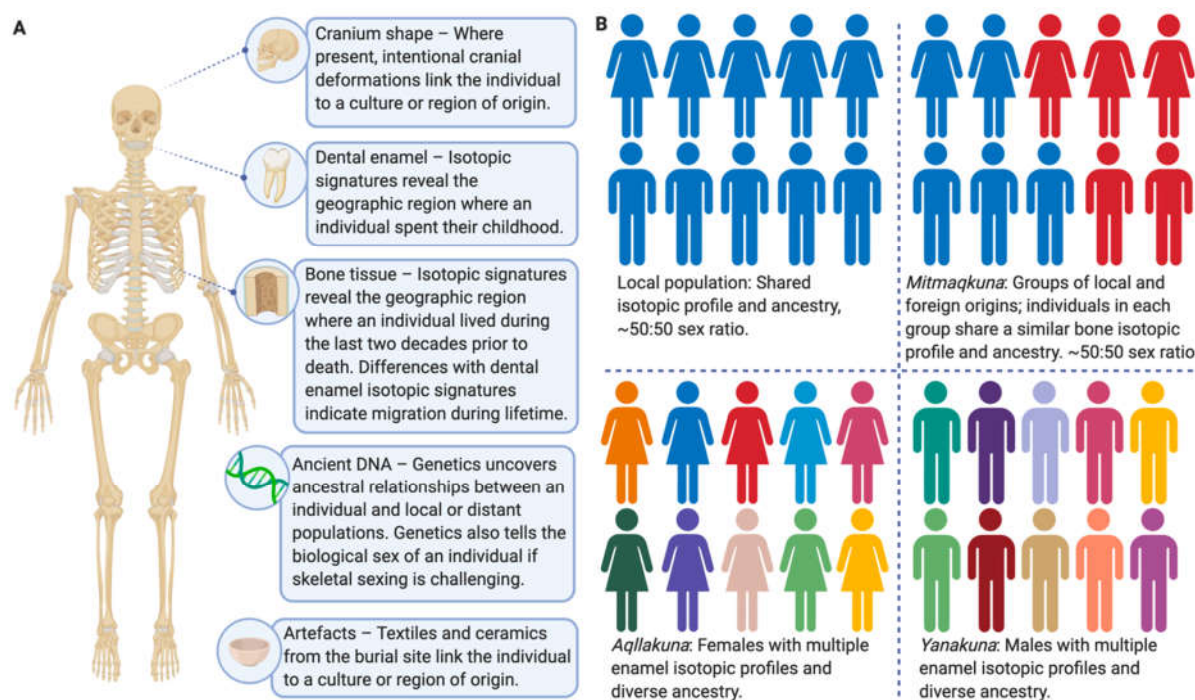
A

Cranium shape – Where present, intentional cranial deformations link the individual to a culture or region of origin.

Dental enamel – Isotopic signatures reveal the geographic region where an individual spent their childhood.

Bone tissue – Isotopic signatures reveal the geographic region where an individual lived during the last two decades prior to death. Differences with dental enamel isotopic signatures indicate migration during lifetime.

Ancient DNA – Genetics uncovers ancestral relationships between an individual and local or distant populations. Genetics also tells the biological sex of an individual if skeletal sexing is challenging.

Artefacts – Textiles and ceramics from the burial site link the individual to a culture or region of origin.

B

Local population: Shared isotopic profile and ancestry, ~50:50 sex ratio.

*Mitmaqkuna*: Groups of local and foreign origins; individuals in each group share a similar bone isotopic profile and ancestry. ~50:50 sex ratio

*Aqllakuna*: Females with multiple enamel isotopic profiles and diverse ancestry.

*Yanakuna*: Males with multiple enamel isotopic profiles and diverse ancestry.